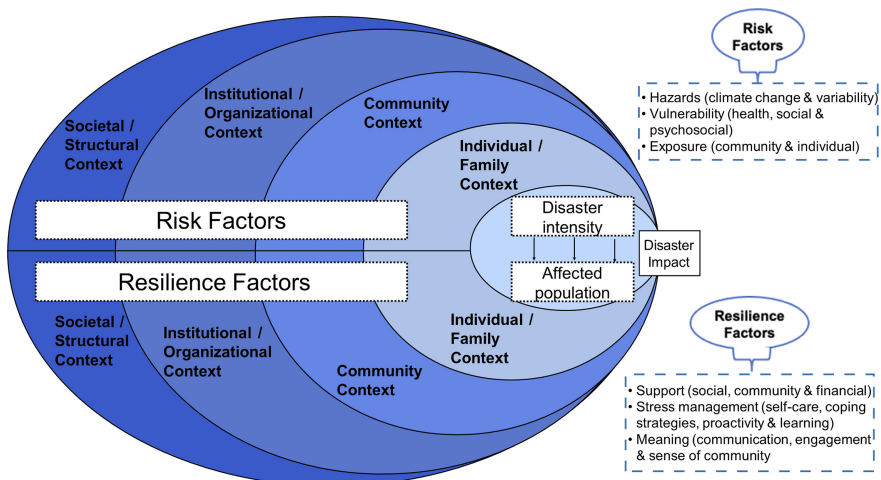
Societal / Structural Context

Institutional / Organizational Context

Community Context

Individual / Family Context

Risk Factors

Resilience Factors

Disaster intensity

Affected population

Disaster Impact

Societal / Structural Context

Institutional / Organizational Context

Community Context

Individual / Family Context

Risk Factors

• Hazards (climate change & variability)
• Vulnerability (health, social & psychosocial)
• Exposure (community & individual)

Resilience Factors

• Support (social, community & financial)
• Stress management (self-care, coping strategies, proactivity & learning)
• Meaning (communication, engagement & sense of community